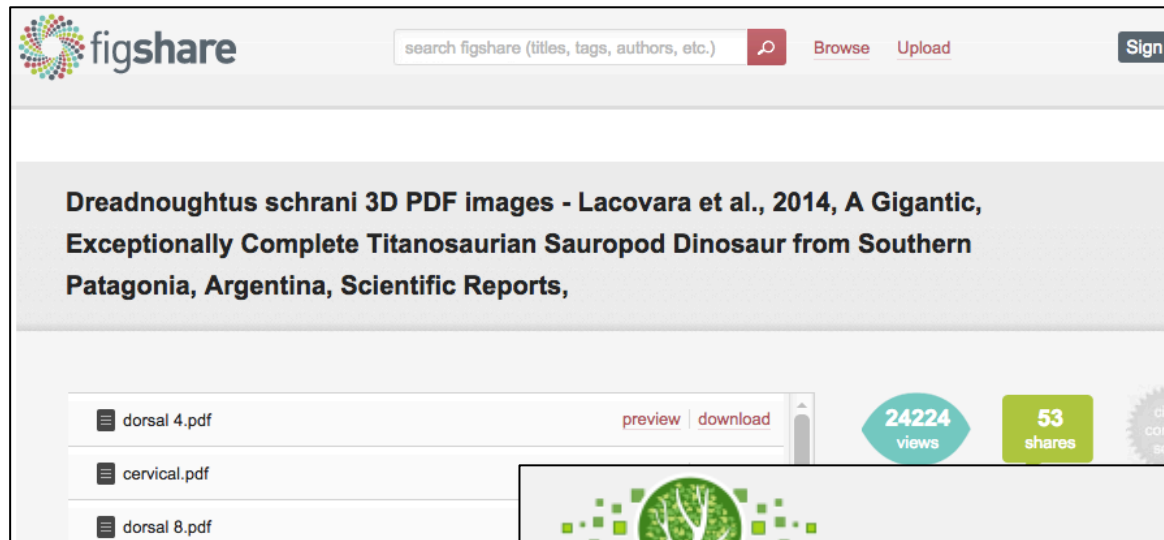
figshare

search figshare (titles, tags, authors, etc.)

Browse Upload

Sign

Dreadnoughtus schrani 3D PDF images - Lacovara et al., 2014, A Gigantic, Exceptionally Complete Titanosaurian Sauropod Dinosaur from Southern Patagonia, Argentina, Scientific Reports,

dorsal 4.pdf preview download

cervical.pdf

dorsal 8.pdf

24224 views

53 shares

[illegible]